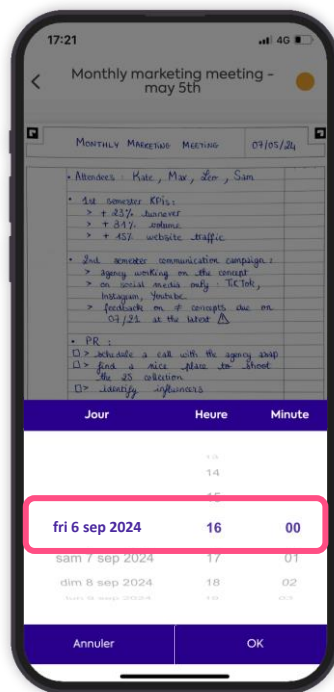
17:21

4G

Monthly marketing meeting - may 5th

MONTHLY MARKETING MEETING 07/05/24

• Attendees : Kate, Max, Leon, Sam

• 1st semester KPIs :
> + 23% turnover
> + 31% volume
> + 45% website traffic

• 2nd semester communication campaign :
> agency working on the concept
> on social media only : TicTok, Instagram, Youtube
> feedback on # concepts due on 07/31 at the latest ⚠

• PR :
☐ > schedule a call with the agency asap
☐ > find a nice place to shoot the 25 collection
☐ > identify influencers

Jour | Heure | Minute

14
15
fri 6 sep 2024 | 16 | 00
sam 7 sep 2024 | 17 | 01
dim 8 sep 2024 | 18 | 02
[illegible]

Annuler | OK